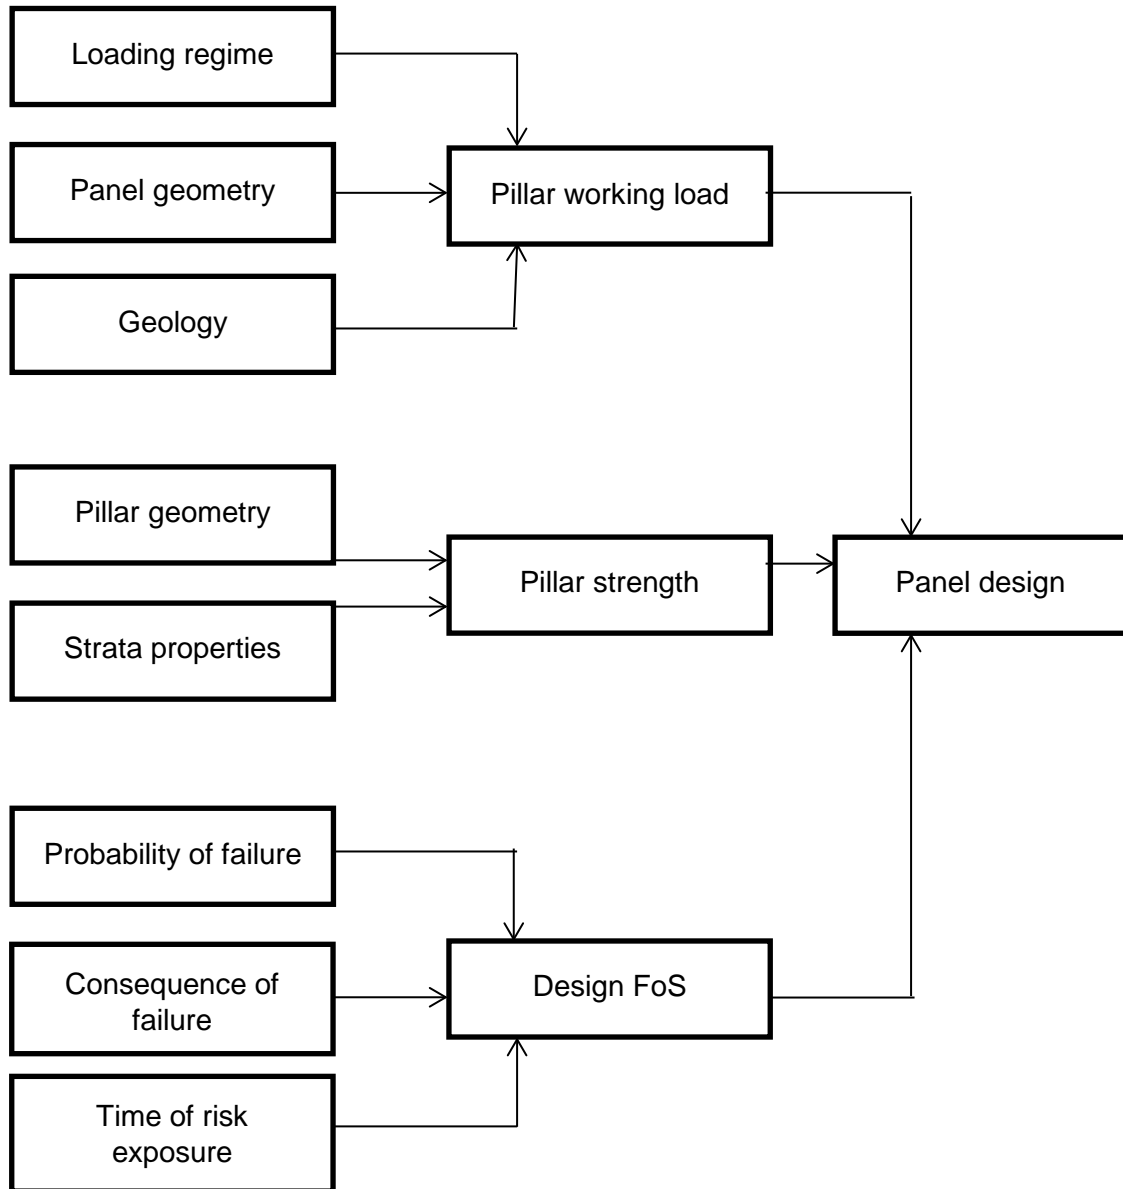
Loading regime

Panel geometry

Pillar working load

Geology

Pillar geometry

Pillar strength

Panel design

Strata properties

Probability of failure

Consequence of failure

Design FoS

Time of risk exposure